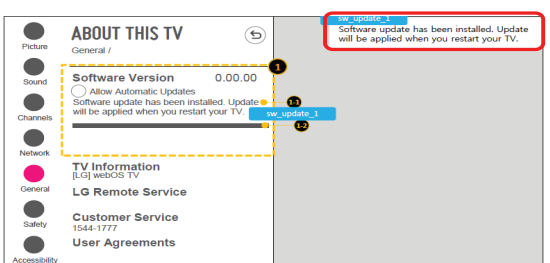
Picture
Sound
Channels
Network
General
Safety
Accessibility

ABOUT THIS TV
General /

Software Version 0.00.00
Allow Automatic Updates
Software update has been installed. Update will be applied when you restart your TV.

1
1-1
1-2
sw_update_1

TV Information
[LG] webOS TV
LG Remote Service
Customer Service
1544-1777
User Agreements

sw_update_1
Software update has been installed. Update will be applied when you restart your TV.